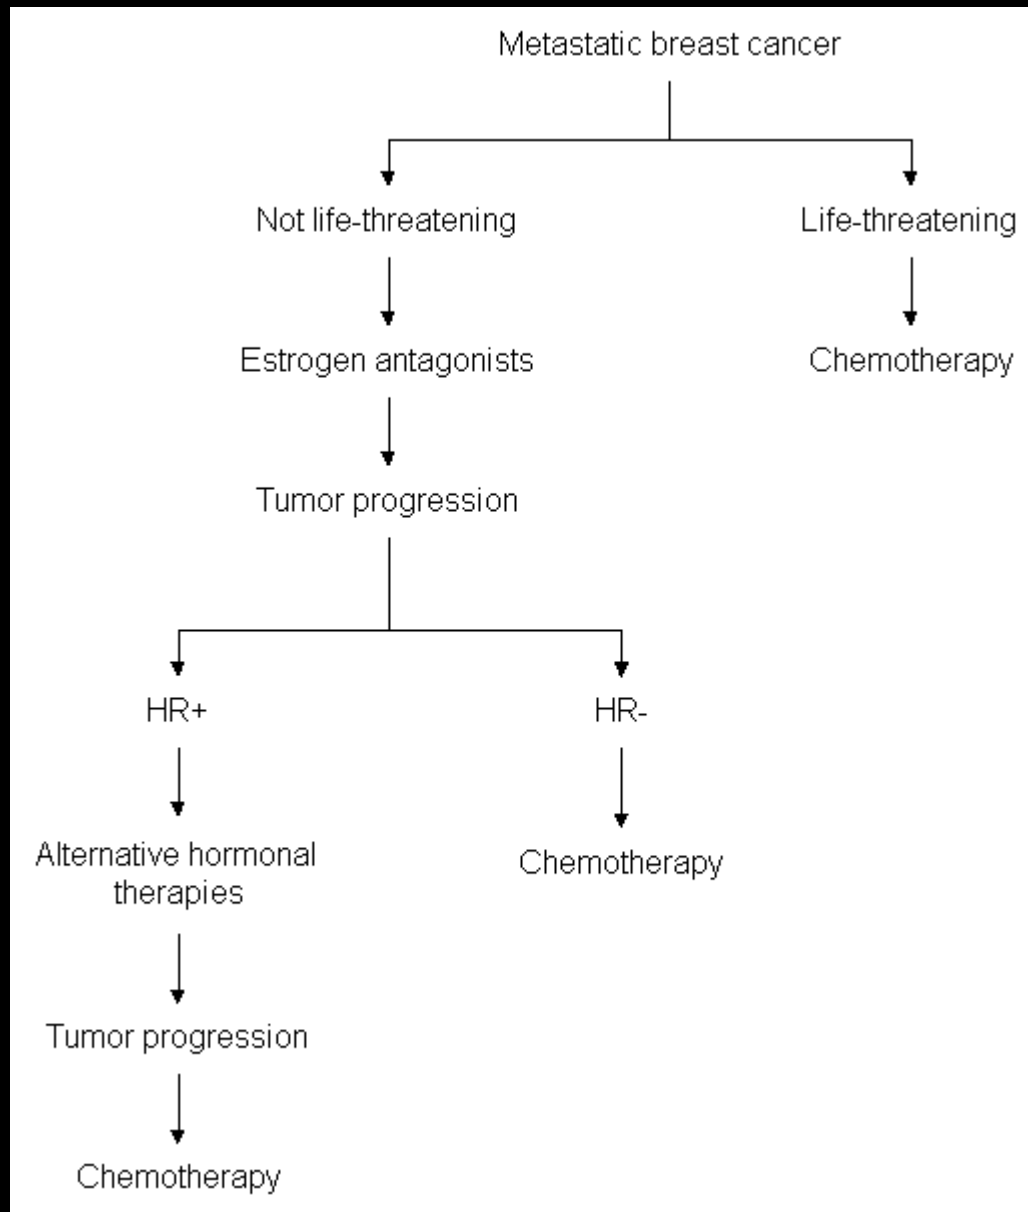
Metastatic breast cancer

Not life-threatening

Life-threatening

Estrogen antagonists

Chemotherapy

Tumor progression

HR+

HR-

Alternative hormonal therapies

Chemotherapy

Tumor progression

Chemotherapy